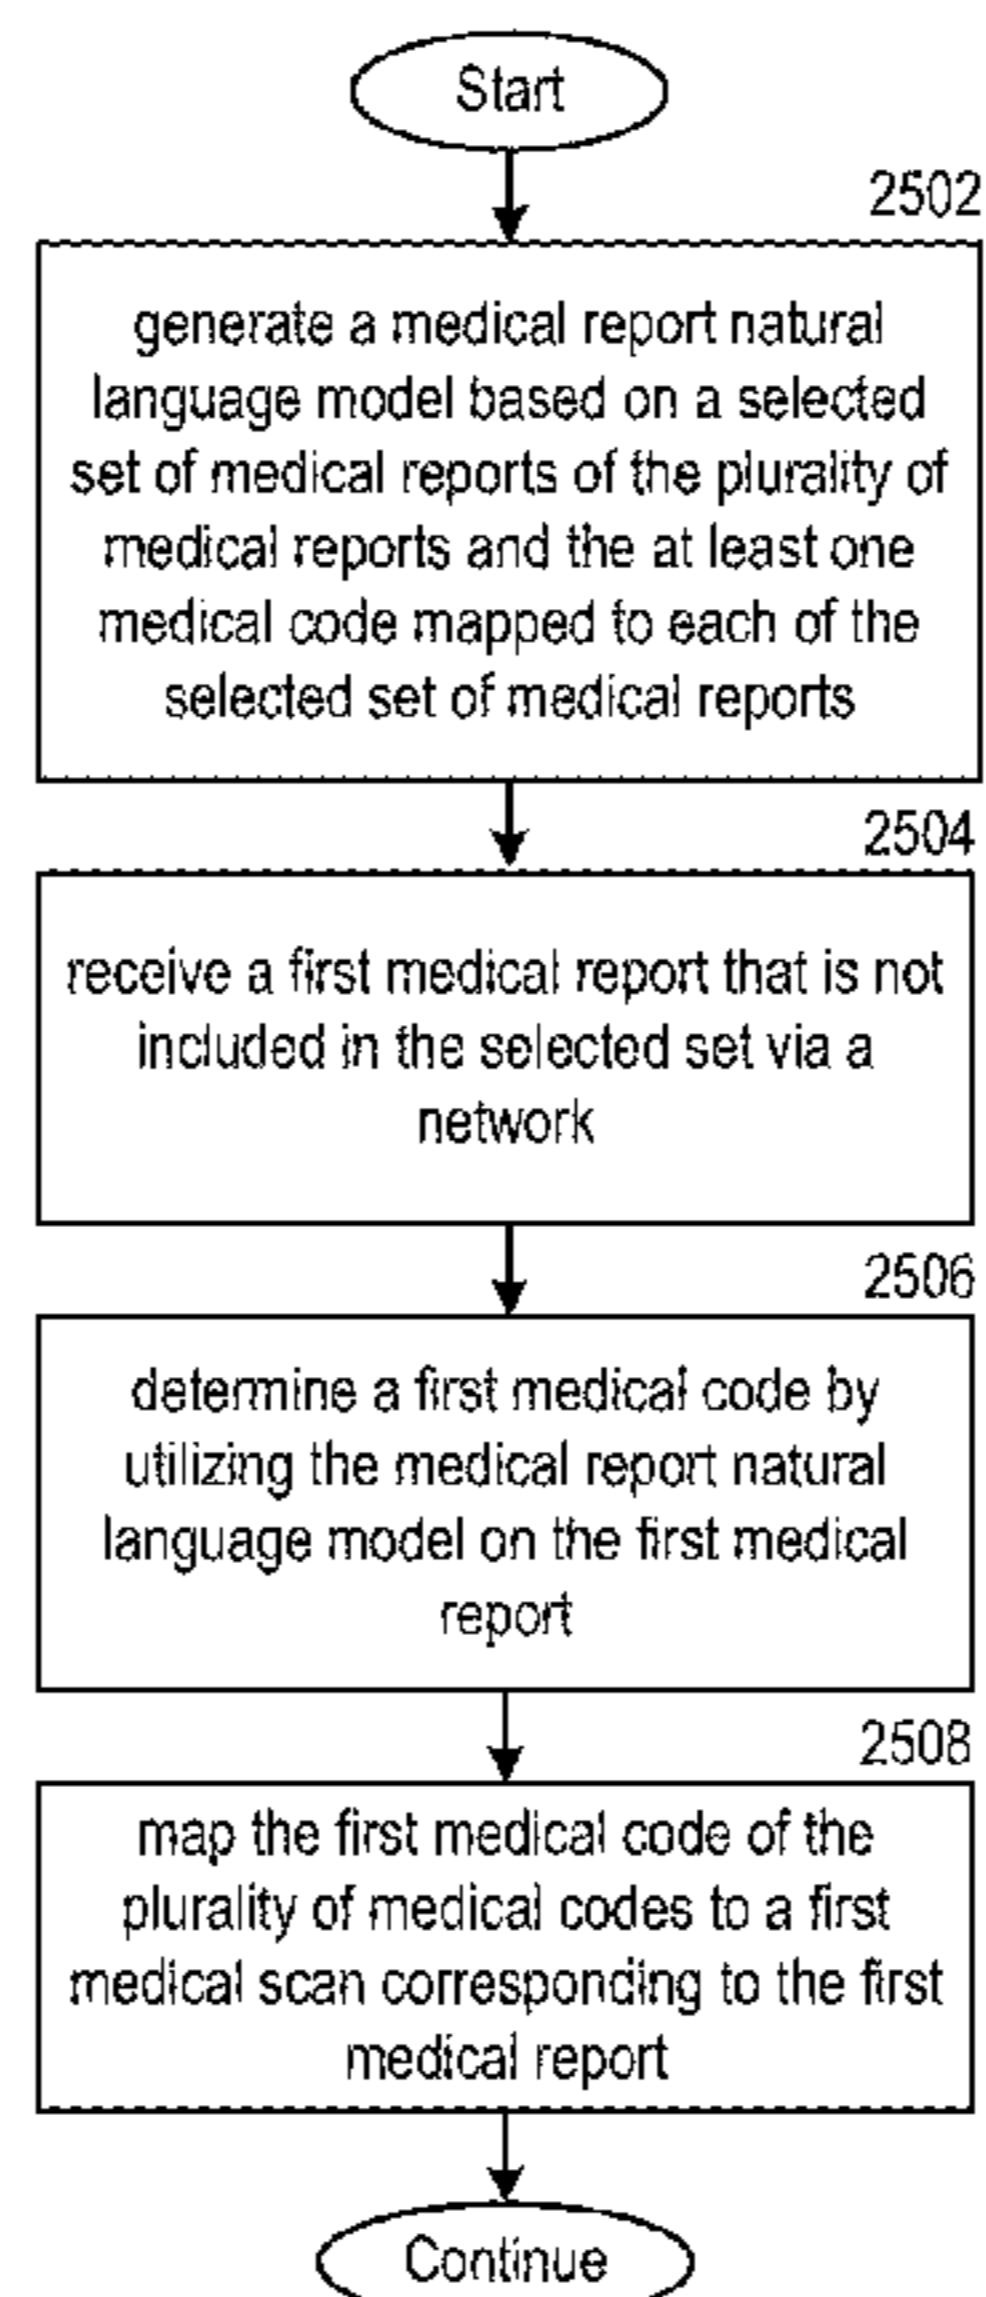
Start

2502

generate a medical report natural language model based on a selected set of medical reports of the plurality of medical reports and the at least one medical code mapped to each of the selected set of medical reports

2504

receive a first medical report that is not included in the selected set via a network

2506

determine a first medical code by utilizing the medical report natural language model on the first medical report

2508

map the first medical code of the plurality of medical codes to a first medical scan corresponding to the first medical report

Continue